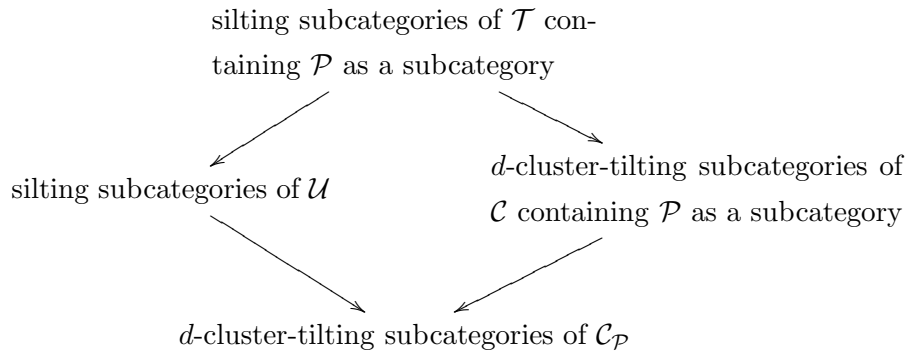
silting subcategories of $\mathcal{T}$ containing $\mathcal{P}$ as a subcategory

silting subcategories of $\mathcal{U}$

$d$-cluster-tilting subcategories of $\mathcal{C}$ containing $\mathcal{P}$ as a subcategory

$d$-cluster-tilting subcategories of $\mathcal{C}_{\mathcal{P}}$